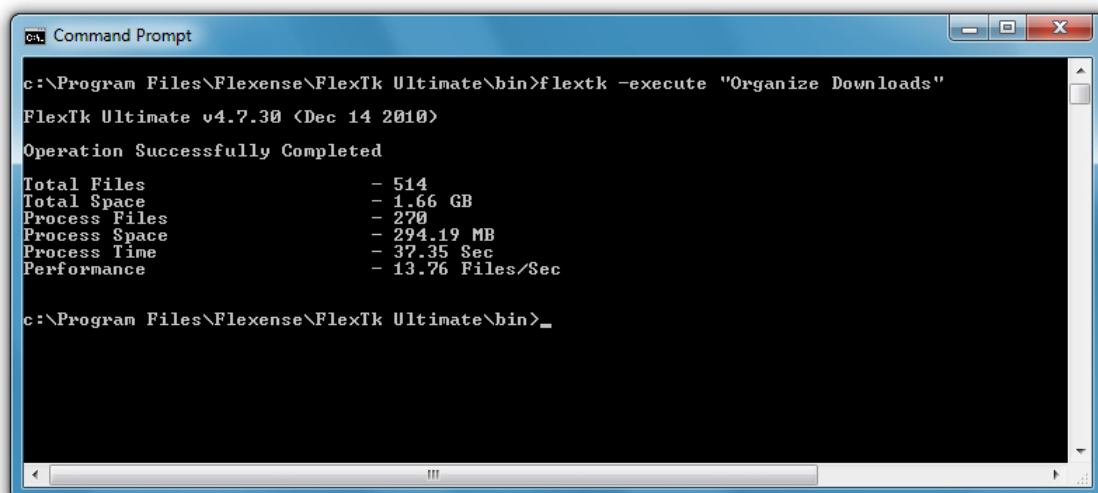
Command Prompt

c:\Program Files\Flexense\FlexTk Ultimate\bin>flextk -execute "Organize Downloads"

FlexTk Ultimate v4.7.30 (Dec 14 2010)

Operation Successfully Completed

Total Files - 514
Total Space - 1.66 GB
Process Files - 270
Process Space - 294.19 MB
Process Time - 37.35 Sec
Performance - 13.76 Files/Sec

c:\Program Files\Flexense\FlexTk Ultimate\bin>_